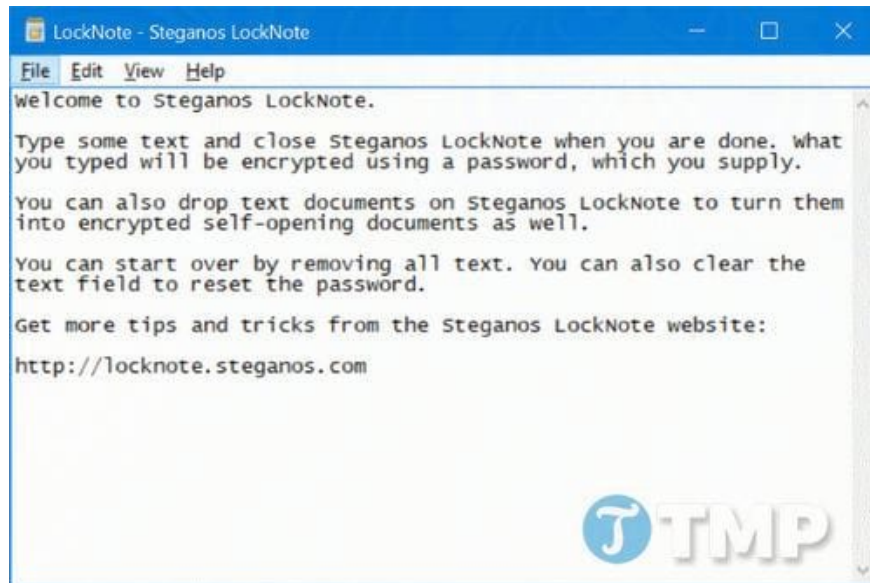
LockNote - Steganos LockNote

File Edit View Help

Welcome to Steganos LockNote.

Type some text and close Steganos LockNote when you are done. What you typed will be encrypted using a password, which you supply.

You can also drop text documents on Steganos LockNote to turn them into encrypted self-opening documents as well.

You can start over by removing all text. You can also clear the text field to reset the password.

Get more tips and tricks from the Steganos LockNote website:

http://locknote.steganos.com

TMP